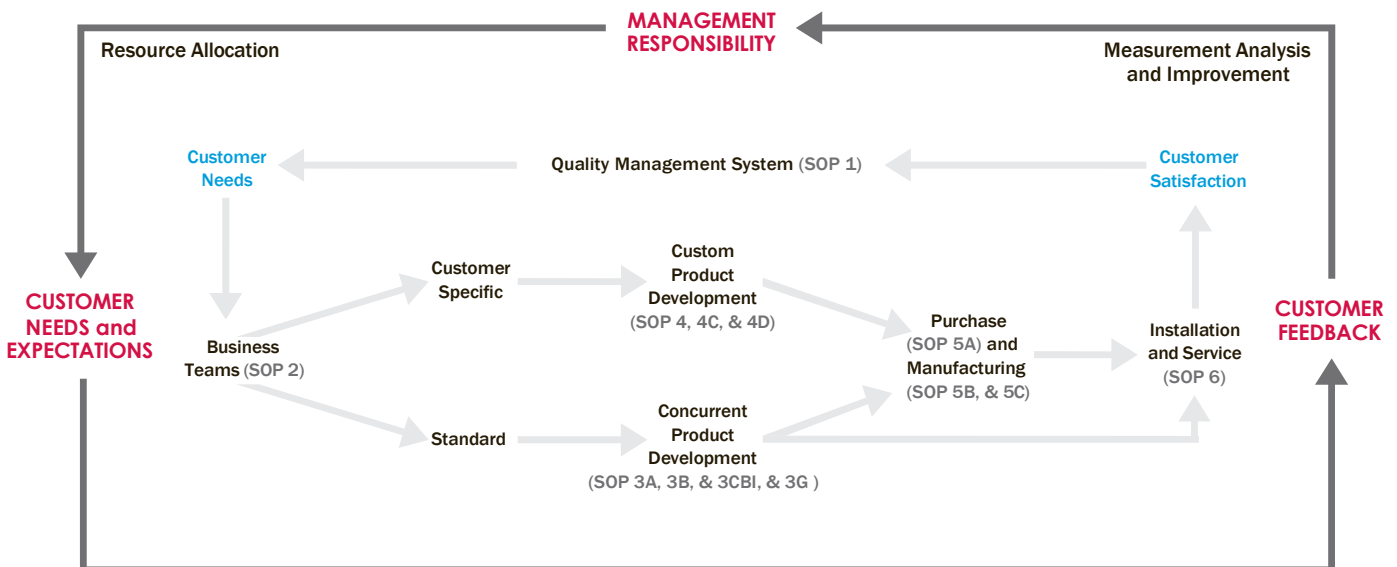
MANAGEMENT RESPONSIBILITY

Resource Allocation

Measurement Analysis and Improvement

Customer Needs

Quality Management System (SOP 1)

Customer Satisfaction

CUSTOMER NEEDS and EXPECTATIONS

Business Teams (SOP 2)

Customer Specific

Custom Product Development (SOP 4, 4C, & 4D)

Purchase (SOP 5A) and Manufacturing (SOP 5B, & 5C)

Installation and Service (SOP 6)

CUSTOMER FEEDBACK

Standard

Concurrent Product Development (SOP 3A, 3B, & 3CBI, & 3G )